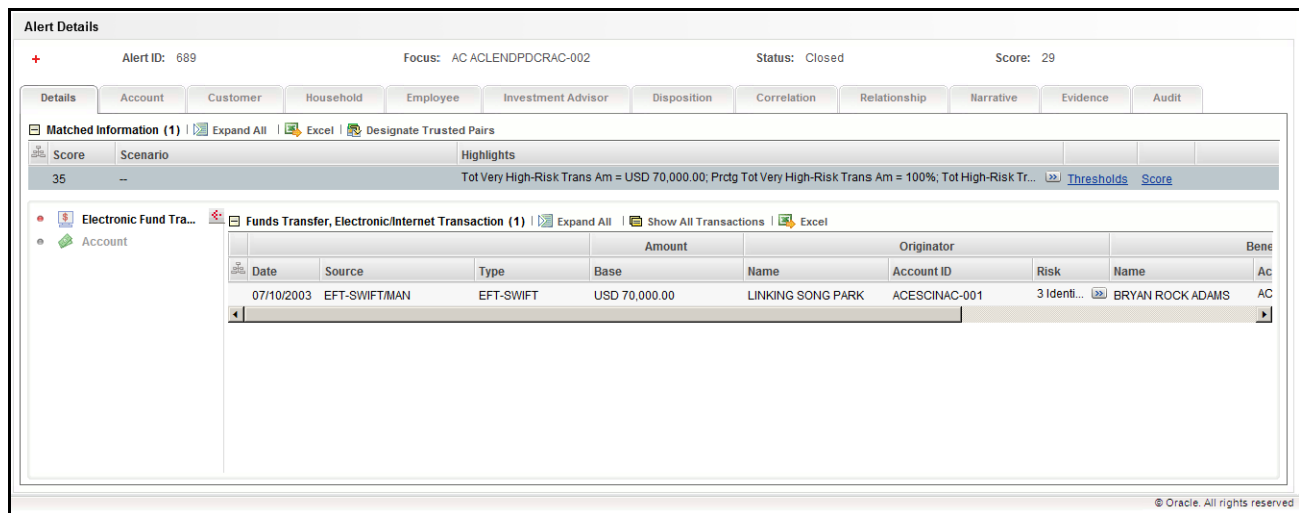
Alert Details

+ Alert ID: 689 Focus: AC ACLENDPDCRAC-002 Status: Closed Score: 29

Details | Account | Customer | Household | Employee | Investment Advisor | Disposition | Correlation | Relationship | Narrative | Evidence | Audit

Matched Information (1) | Expand All | Excel | Designate Trusted Pairs

| Score | Scenario | Highlights |
|---|---|---|
| 35 | -- | Tot Very High-Risk Trans Am = USD 70,000.00; Prctg Tot Very High-Risk Trans Am = 100%; Tot High-Risk Tr... Thresholds Score |

Electronic Fund Tra...
Account

Funds Transfer, Electronic/Internet Transaction (1) | Expand All | Show All Transactions | Excel

| | | | Amount | Originator | | | Bene | |
|---|---|---|---|---|---|---|---|---|
| Date | Source | Type | Base | Name | Account ID | Risk | Name | Ac |
| 07/10/2003 | EFT-SWIFT/MAN | EFT-SWIFT | USD 70,000.00 | LINKING SONG PARK | ACESCINAC-001 | 3 Identi... | BRYAN ROCK ADAMS | AC |

© Oracle. All rights reserved